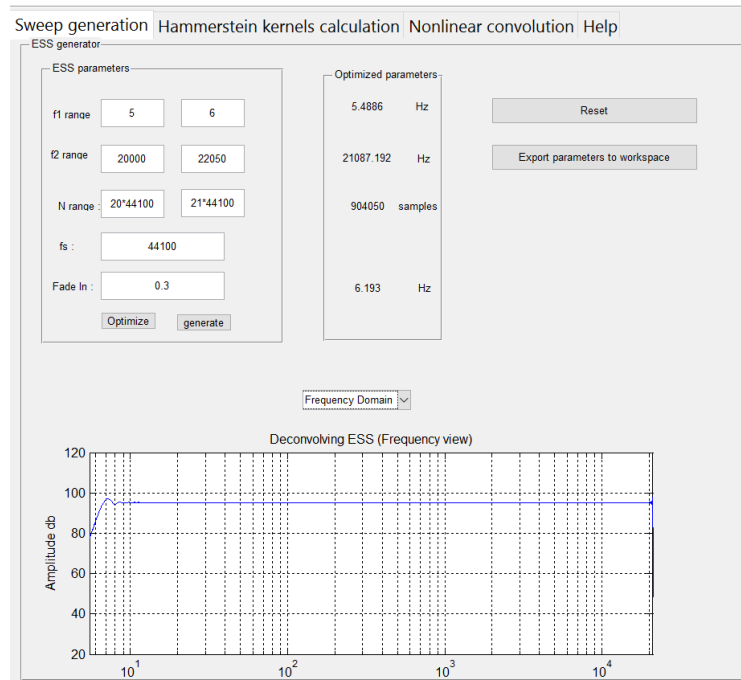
Sweep generation | Hammerstein kernels calculation | Nonlinear convolution | Help

ESS generator

ESS parameters

f1 range 5 6

f2 range 20000 22050

N range : 20*44100 21*44100

fs : 44100

Fade In : 0.3

Optimize generate

Optimized parameters

5.4886 Hz

21087.192 Hz

904050 samples

6.193 Hz

Reset

Export parameters to workspace

Frequency Domain

Deconvolving ESS (Frequency view)

Amplitude db

120
100
80
60
40
20

$10^1$ $10^2$ $10^3$ $10^4$